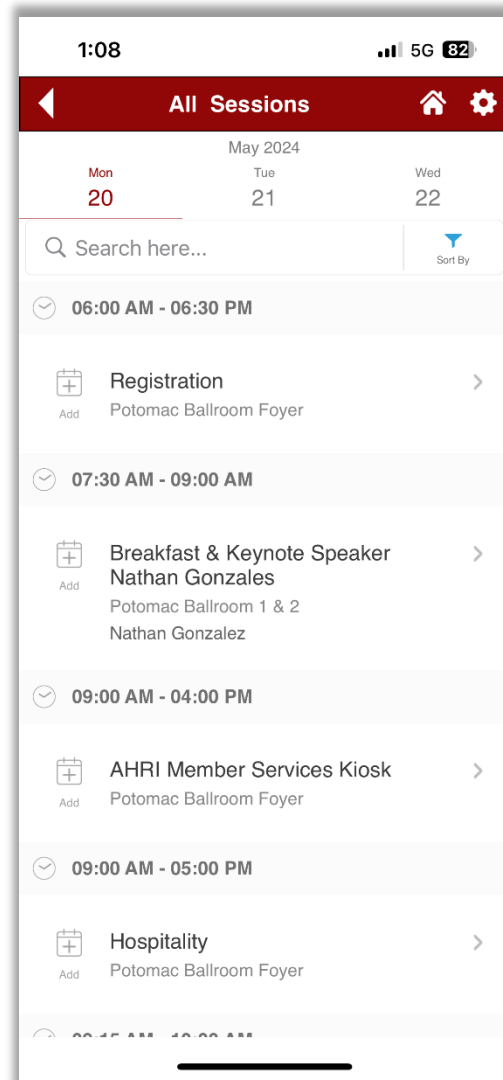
1:08
5G 82

All Sessions

May 2024

Mon
20

Tue
21

Wed
22

Search here...

Sort By

06:00 AM - 06:30 PM

Add

Registration
Potomac Ballroom Foyer

07:30 AM - 09:00 AM

Add

Breakfast & Keynote Speaker Nathan Gonzales
Potomac Ballroom 1 & 2
Nathan Gonzalez

09:00 AM - 04:00 PM

Add

AHRI Member Services Kiosk
Potomac Ballroom Foyer

09:00 AM - 05:00 PM

Add

Hospitality
Potomac Ballroom Foyer

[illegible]